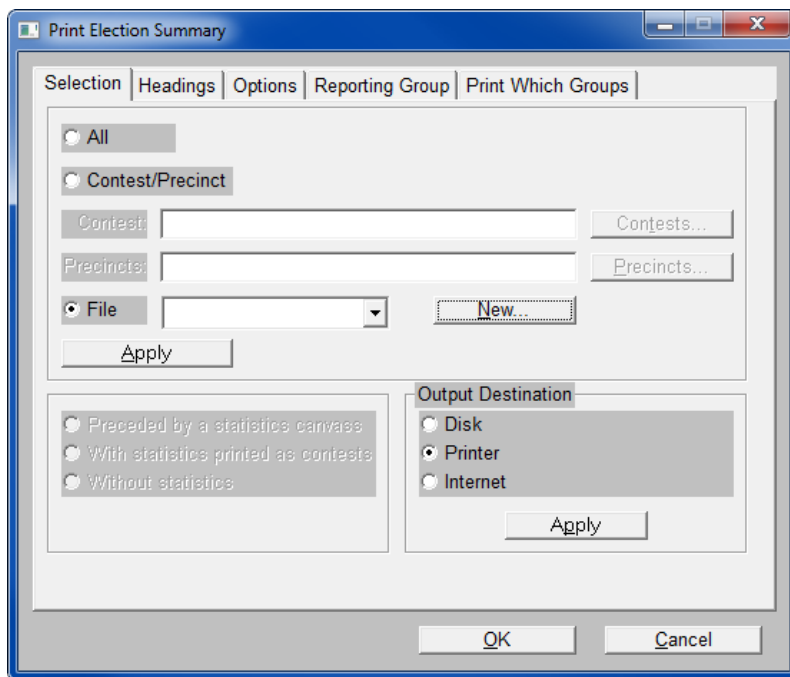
Print Election Summary

Selection | Headings | Options | Reporting Group | Print Which Groups

All

Contest/Precinct

Contest:

Contests...

Precincts:

Precincts...

File

New...

Apply

Preceded by a statistics canvass

With statistics printed as contests

Without statistics

Output Destination

Disk

Printer

Internet

Apply

OK

Cancel